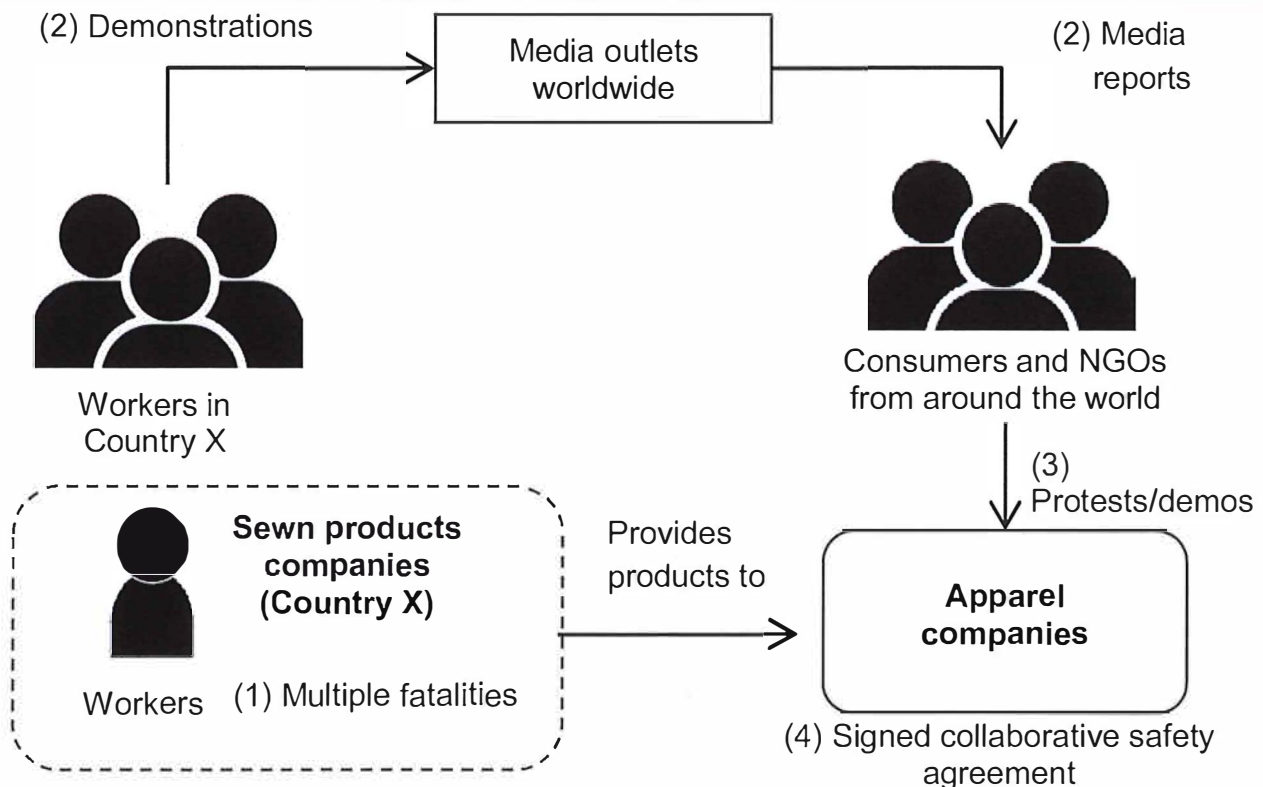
(2) Demonstrations

Media outlets worldwide

(2) Media reports

Workers in Country X

Consumers and NGOs from around the world

(3) Protests/demos

**Sewn products companies (Country X)**

Workers

(1) Multiple fatalities

Provides products to

**Apparel companies**

(4) Signed collaborative safety agreement